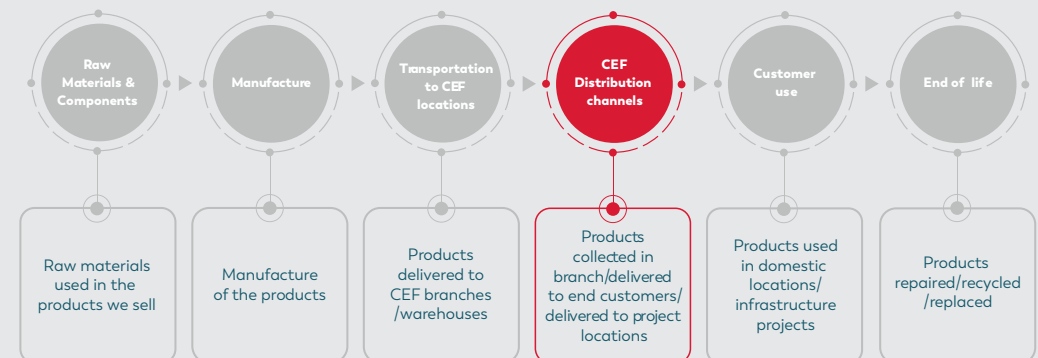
Raw Materials & Components

Manufacture

Transportation to CEF locations

CEF Distribution channels

Customer use

End of life

Raw materials used in the products we sell

Manufacture of the products

Products delivered to CEF branches /warehouses

Products collected in branch/delivered to end customers/ delivered to project locations

Products used in domestic locations/ infrastructure projects

Products repaired/recycled /replaced